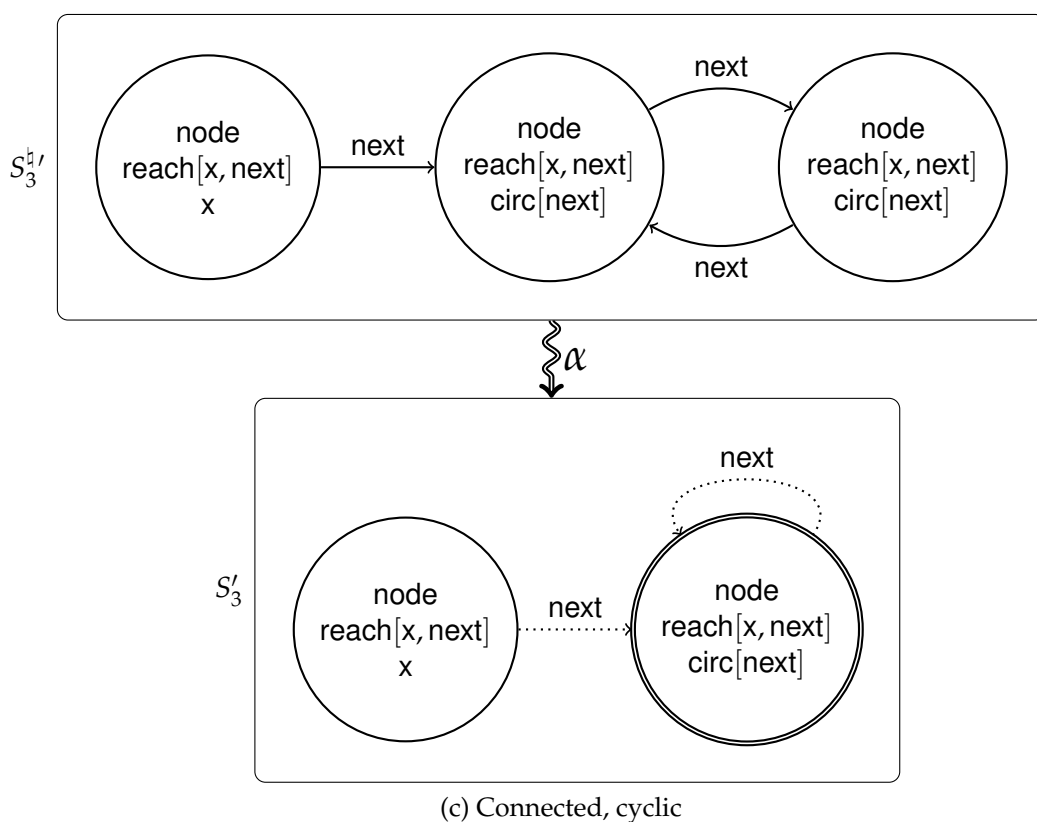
$S_3^{\natural\prime}$

node
reach[x, next]
x

next

node
reach[x, next]
circ[next]

next

next

node
reach[x, next]
circ[next]

$\alpha$

$S_3'$

node
reach[x, next]
x

next

next

node
reach[x, next]
circ[next]

(c) Connected, cyclic